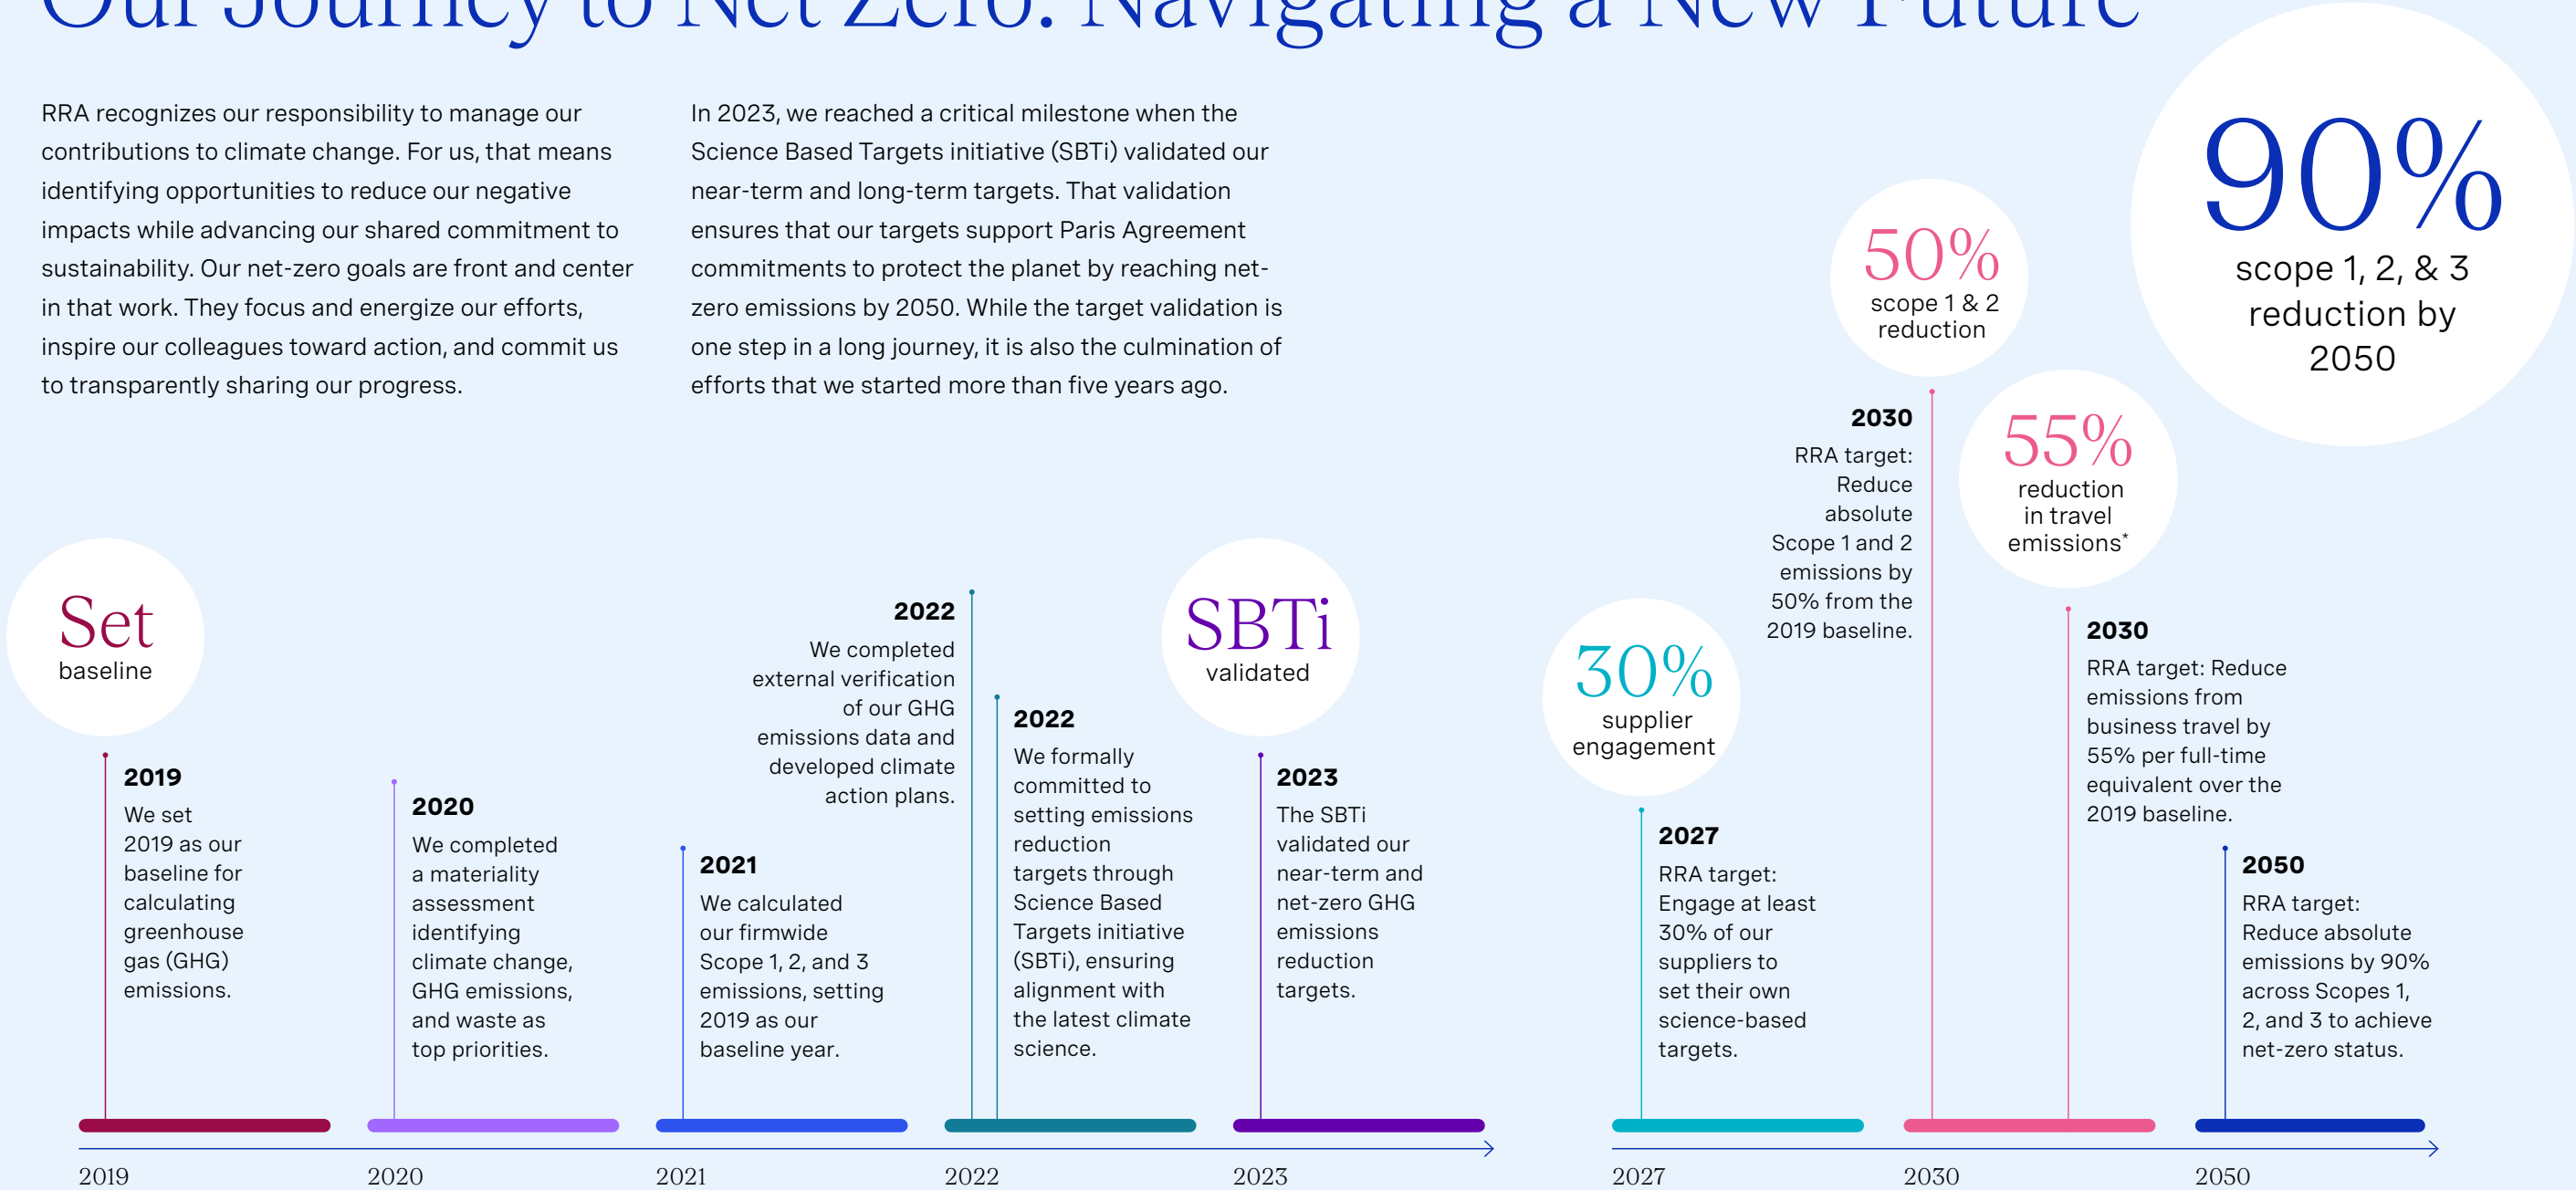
Our Journey to Net Zero: Navigating a New Future

RRA recognizes our responsibility to manage our contributions to climate change. For us, that means identifying opportunities to reduce our negative impacts while advancing our shared commitment to sustainability. Our net-zero goals are front and center in that work. They focus and energize our efforts, inspire our colleagues toward action, and commit us to transparently sharing our progress.

In 2023, we reached a critical milestone when the Science Based Targets initiative (SBTi) validated our near-term and long-term targets. That validation ensures that our targets support Paris Agreement commitments to protect the planet by reaching net-zero emissions by 2050. While the target validation is one step in a long journey, it is also the culmination of efforts that we started more than five years ago.

90% scope 1, 2, & 3 reduction by 2050

50% scope 1 & 2 reduction

55% reduction in travel emissions*

30% supplier engagement

SBTi validated

Set baseline

2019
We set 2019 as our baseline for calculating greenhouse gas (GHG) emissions.

2020
We completed a materiality assessment identifying climate change, GHG emissions, and waste as top priorities.

2021
We calculated our firmwide Scope 1, 2, and 3 emissions, setting 2019 as our baseline year.

2022
We completed external verification of our GHG emissions data and developed climate action plans.

2022
We formally committed to setting emissions reduction targets through Science Based Targets initiative (SBTi), ensuring alignment with the latest climate science.

2023
The SBTi validated our near-term and net-zero GHG emissions reduction targets.

2027
RRA target: Engage at least 30% of our suppliers to set their own science-based targets.

2030
RRA target: Reduce absolute Scope 1 and 2 emissions by 50% from the 2019 baseline.

2030
RRA target: Reduce emissions from business travel by 55% per full-time equivalent over the 2019 baseline.

2050
RRA target: Reduce absolute emissions by 90% across Scopes 1, 2, and 3 to achieve net-zero status.

2019 2020 2021 2022 2023 2027 2030 2050